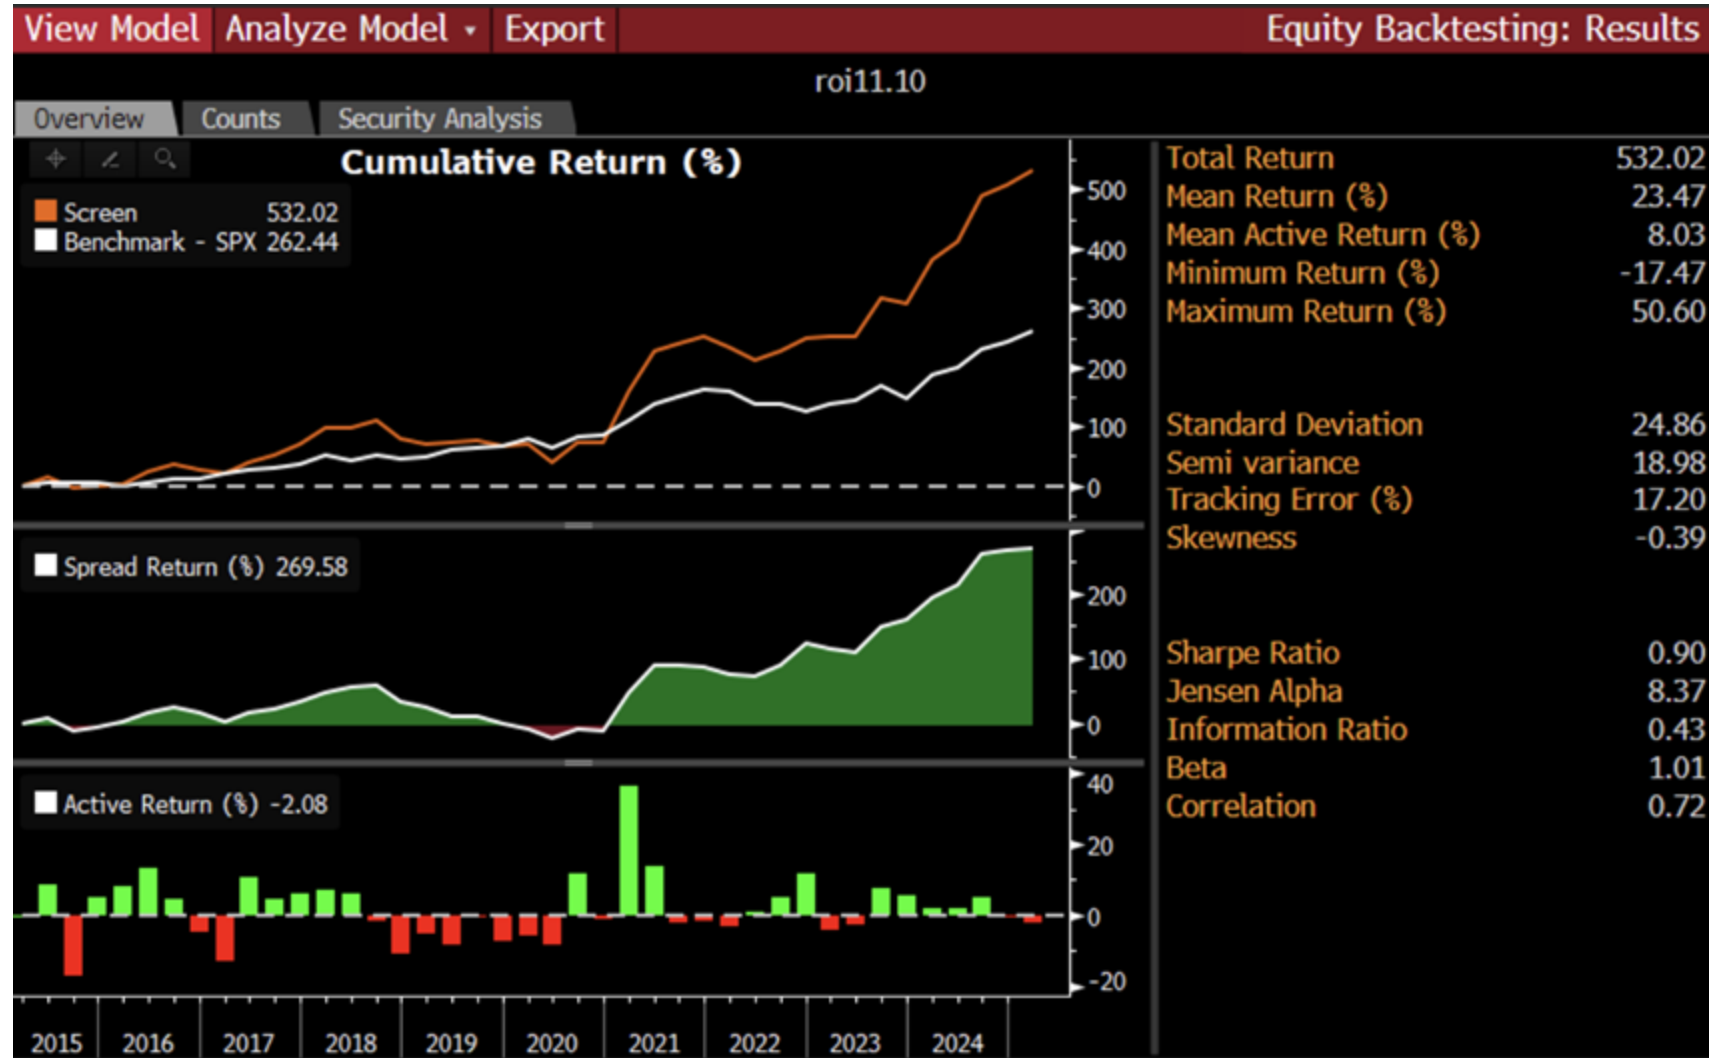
View Model | Analyze Model ▾ | Export | Equity Backtesting: Results

roi11.10

Overview | Counts | Security Analysis

Cumulative Return (%)

Screen 532.02
Benchmark - SPX 262.44

500
400
300
200
100
0

Spread Return (%) 269.58

200
100
0

Active Return (%) -2.08

40
20
0
-20

2015 2016 2017 2018 2019 2020 2021 2022 2023 2024

| | |
|---|---|
| Total Return | 532.02 |
| Mean Return (%) | 23.47 |
| Mean Active Return (%) | 8.03 |
| Minimum Return (%) | -17.47 |
| Maximum Return (%) | 50.60 |
| Standard Deviation | 24.86 |
| Semi variance | 18.98 |
| Tracking Error (%) | 17.20 |
| Skewness | -0.39 |
| Sharpe Ratio | 0.90 |
| Jensen Alpha | 8.37 |
| Information Ratio | 0.43 |
| Beta | 1.01 |
| Correlation | 0.72 |